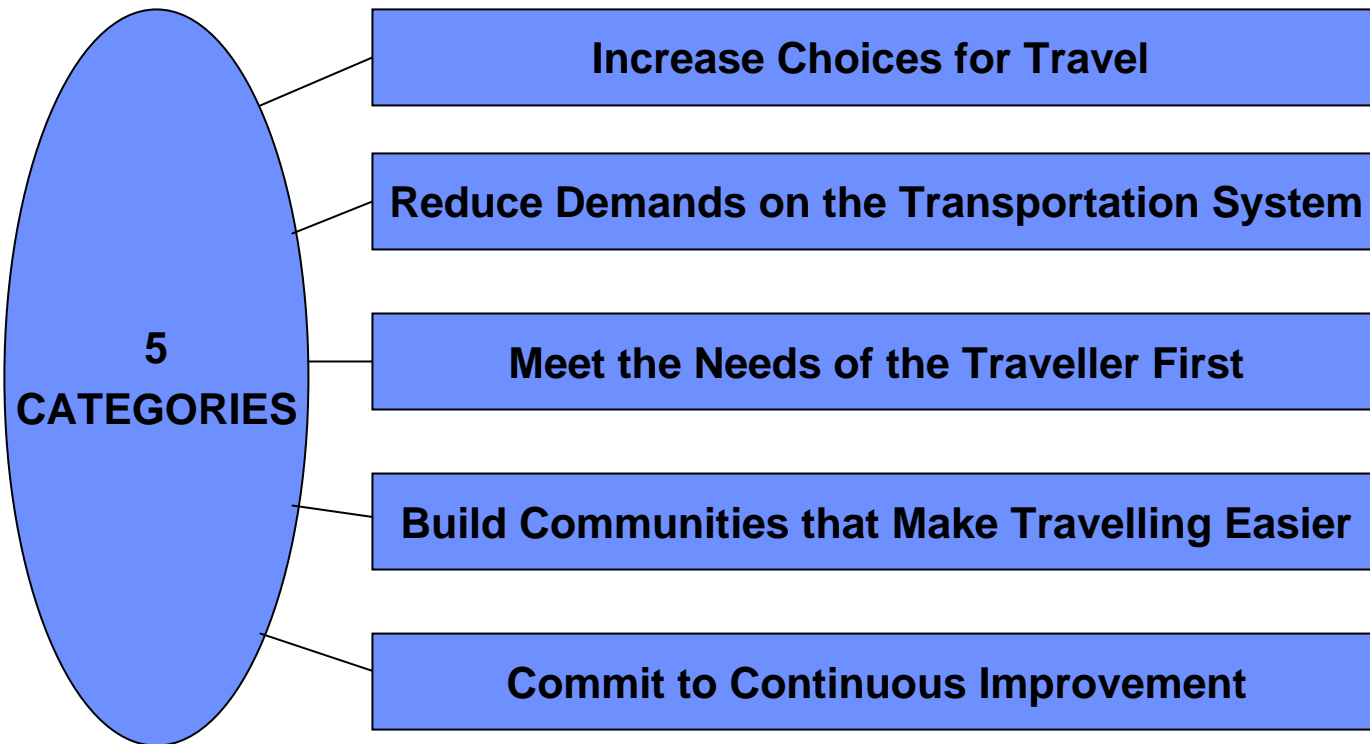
5
CATEGORIES

Increase Choices for Travel

Reduce Demands on the Transportation System

Meet the Needs of the Traveller First

Build Communities that Make Travelling Easier

Commit to Continuous Improvement